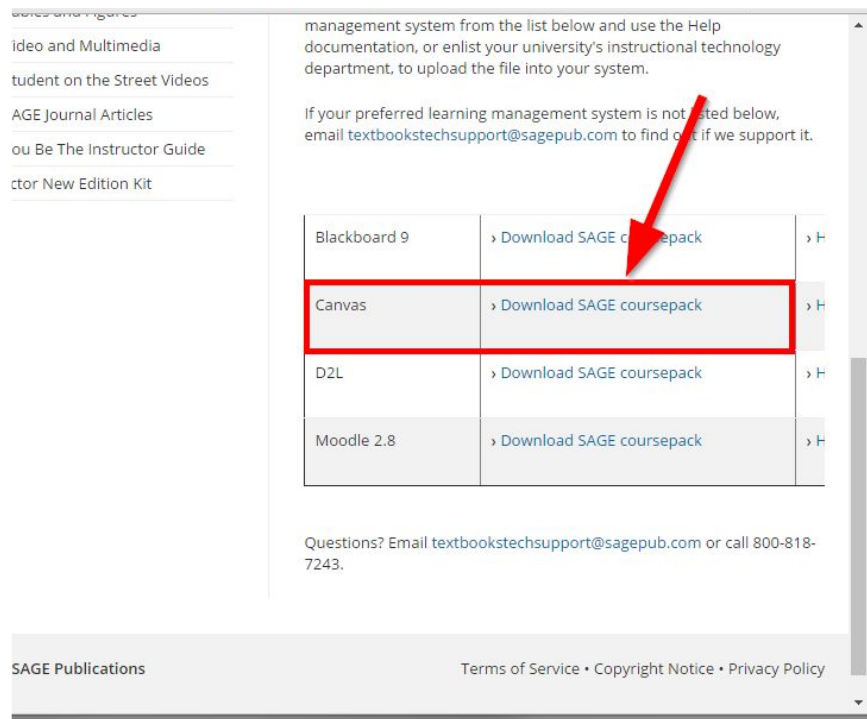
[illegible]
ideo and Multimedia
tudent on the Street Videos
AGE Journal Articles
ou Be The Instructor Guide
ctor New Edition Kit

management system from the list below and use the Help documentation, or enlist your university's instructional technology department, to upload the file into your system.

If your preferred learning management system is not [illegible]sted below, email textbookstechsupport@sagepub.com to find o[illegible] if we support it.

| | | |
|---|---|---|
| Blackboard 9 | › Download SAGE c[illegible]sepack | › H |
| Canvas | › Download SAGE coursepack | › H |
| D2L | › Download SAGE coursepack | › H |
| Moodle 2.8 | › Download SAGE coursepack | › H |

Questions? Email textbookstechsupport@sagepub.com or call 800-818-7243.

SAGE Publications

Terms of Service • Copyright Notice • Privacy Policy